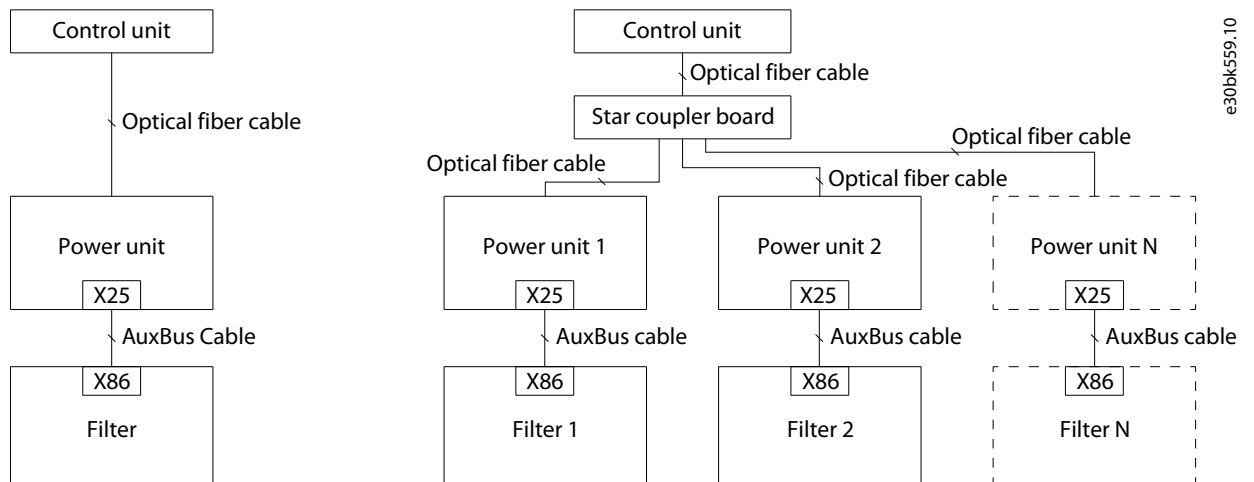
Control unit

Optical fiber cable

Power unit

X25

AuxBus Cable

X86

Filter

Control unit

Optical fiber cable

Star coupler board

Optical fiber cable

Optical fiber cable

Optical fiber cable

Power unit 1

X25

AuxBus cable

X86

Filter 1

Power unit 2

X25

AuxBus cable

X86

Filter 2

Power unit N

X25

AuxBus cable

X86

Filter N

e30bk559.10